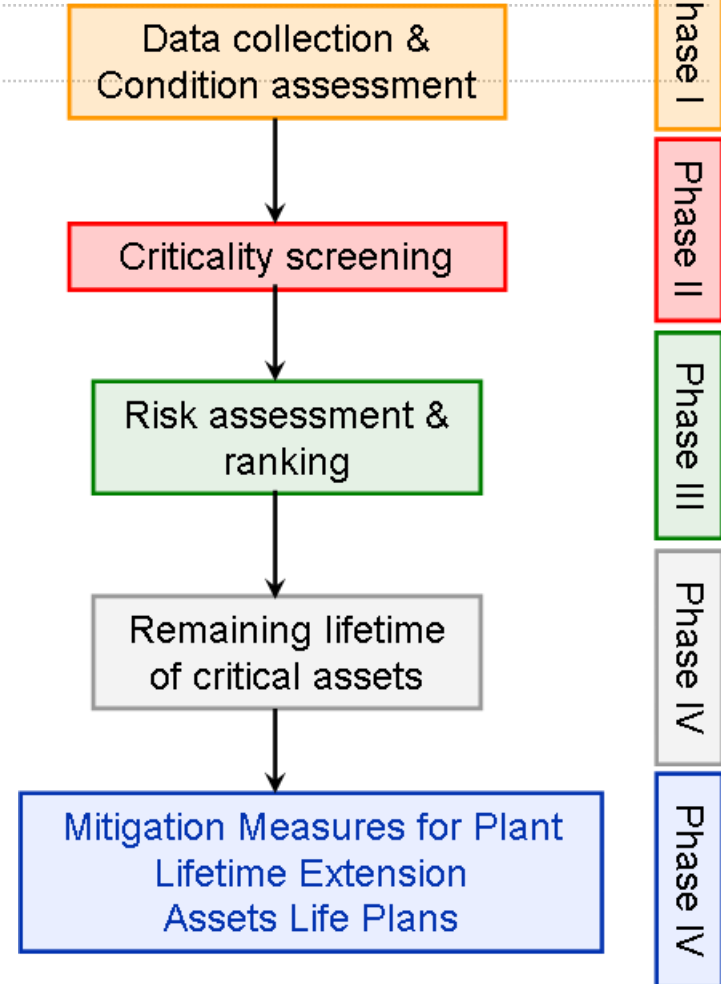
Data collection &
Condition assessment

hase I

Criticality screening

Phase II

Risk assessment &
ranking

Phase III

Remaining lifetime
of critical assets

Phase IV

Mitigation Measures for Plant
Lifetime Extension
Assets Life Plans

Phase IV